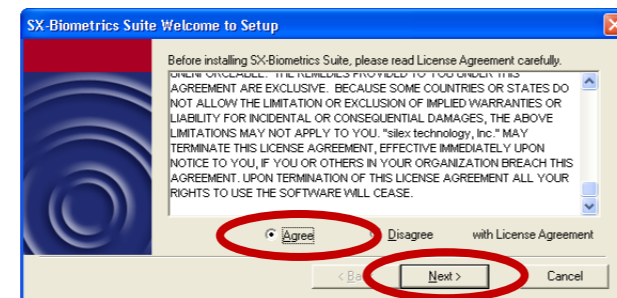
SX-Biometrics Suite Welcome to Setup

Before installing SX-Biometrics Suite, please read License Agreement carefully.

UNENFORCEABLE. THE REMEDIES PROVIDED TO YOU UNDER THIS AGREEMENT ARE EXCLUSIVE. BECAUSE SOME COUNTRIES OR STATES DO NOT ALLOW THE LIMITATION OR EXCLUSION OF IMPLIED WARRANTIES OR LIABILITY FOR INCIDENTAL OR CONSEQUENTIAL DAMAGES, THE ABOVE LIMITATIONS MAY NOT APPLY TO YOU. "silex technology, Inc." MAY TERMINATE THIS LICENSE AGREEMENT, EFFECTIVE IMMEDIATELY UPON NOTICE TO YOU, IF YOU OR OTHERS IN YOUR ORGANIZATION BREACH THIS AGREEMENT. UPON TERMINATION OF THIS LICENSE AGREEMENT ALL YOUR RIGHTS TO USE THE SOFTWARE WILL CEASE.

Agree Disagree with License Agreement

< Back Next > Cancel